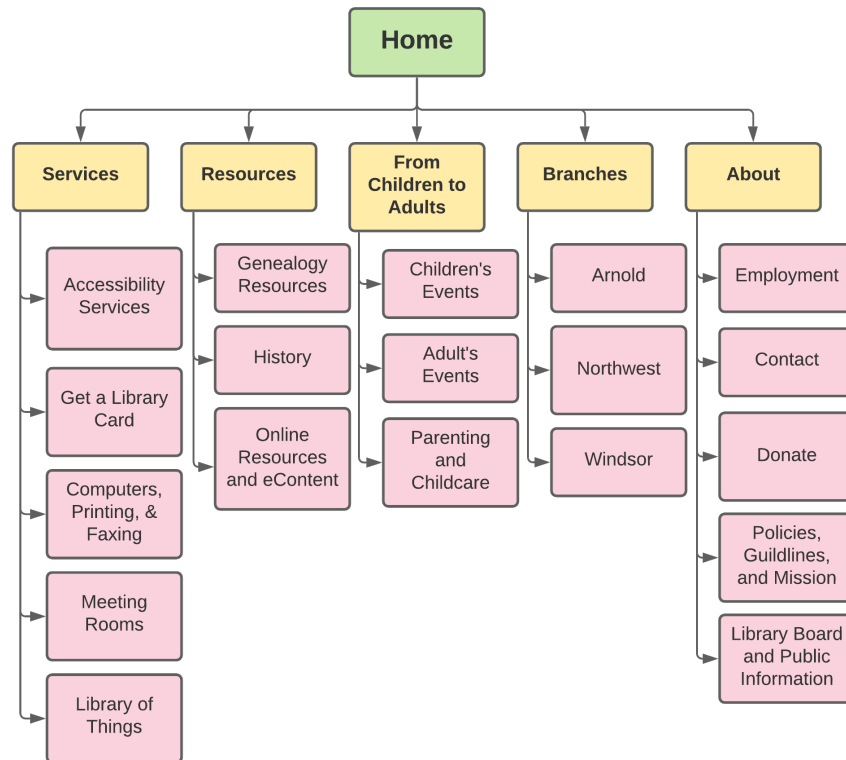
Home

Services

Accessibility Services

Get a Library Card

Computers, Printing, & Faxing

Meeting Rooms

Library of Things

Resources

Genealogy Resources

History

Online Resources and eContent

From Children to Adults

Children's Events

Adult's Events

Parenting and Childcare

Branches

Arnold

Northwest

Windsor

About

Employment

Contact

Donate

Policies, Guildlines, and Mission

Library Board and Public Information